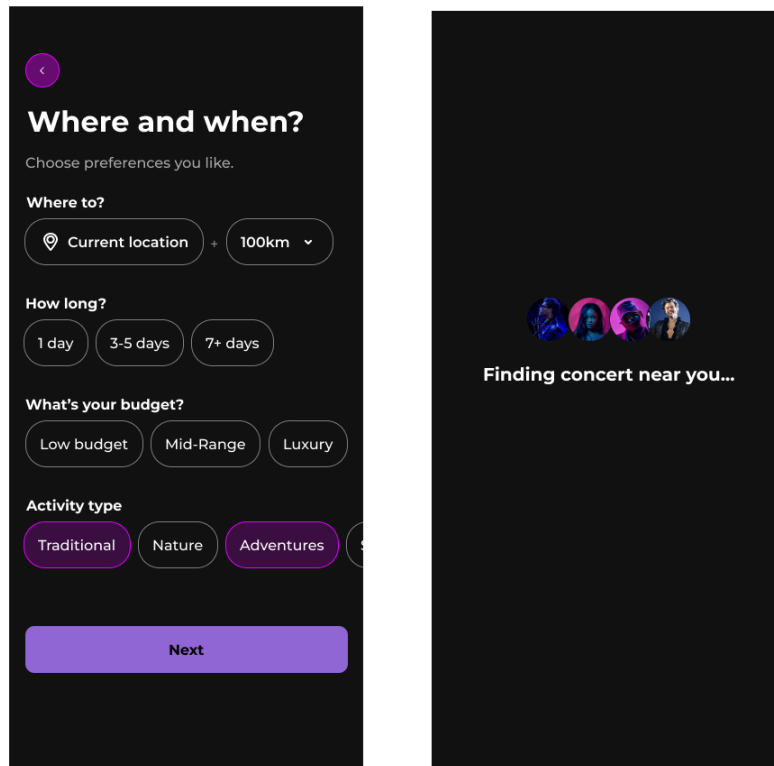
‹

Where and when?

Choose preferences you like.

Where to?

Current location + 100km ⌄

How long?

1 day 3-5 days 7+ days

What's your budget?

Low budget Mid-Range Luxury

Activity type

Traditional Nature Adventures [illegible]

Next

Finding concert near you...